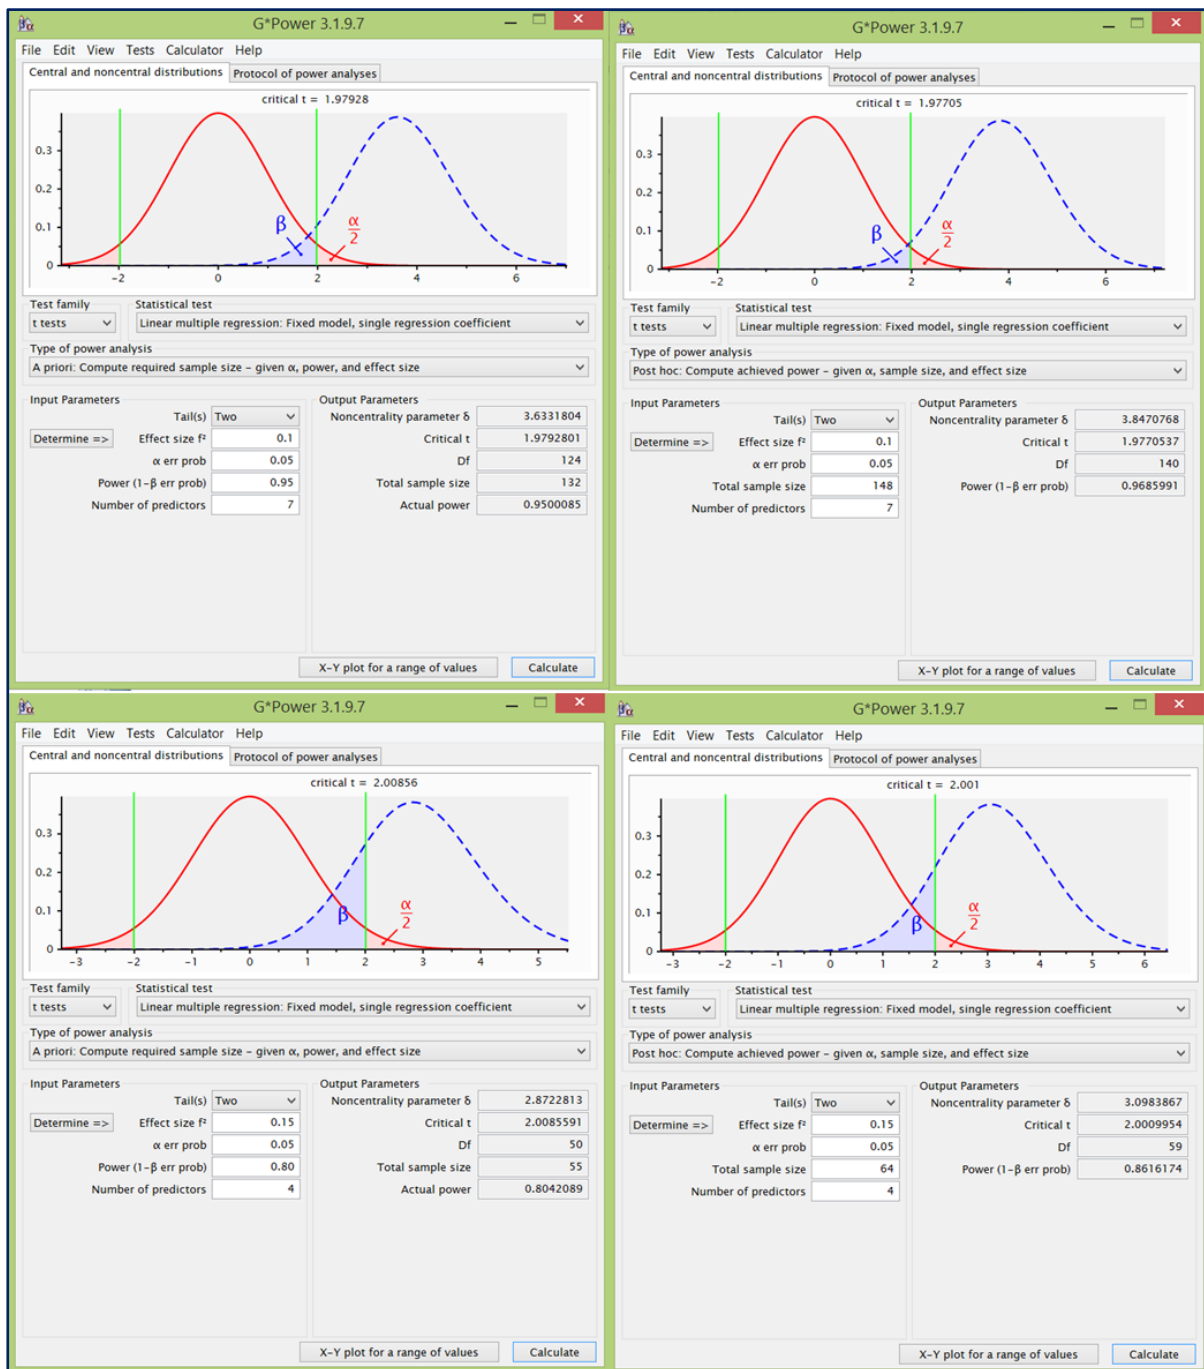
G*Power 3.1.9.7

File Edit View Tests Calculator Help

Central and noncentral distributions | Protocol of power analyses

critical t = 1.97928

0.3
0.2
0.1
0
-2 0 2 4 6

β
$\frac{\alpha}{2}$

Test family
t tests

Statistical test
Linear multiple regression: Fixed model, single regression coefficient

Type of power analysis
A priori: Compute required sample size – given α, power, and effect size

Input Parameters
Tail(s) Two
Determine => Effect size f² 0.1
α err prob 0.05
Power (1–β err prob) 0.95
Number of predictors 7

Output Parameters
Noncentrality parameter δ 3.6331804
Critical t 1.9792801
Df 124
Total sample size 132
Actual power 0.9500085

X–Y plot for a range of values
Calculate

G*Power 3.1.9.7

File Edit View Tests Calculator Help

Central and noncentral distributions | Protocol of power analyses

critical t = 1.97705

0.3
0.2
0.1
0
-2 0 2 4 6

β
$\frac{\alpha}{2}$

Test family
t tests

Statistical test
Linear multiple regression: Fixed model, single regression coefficient

Type of power analysis
Post hoc: Compute achieved power – given α, sample size, and effect size

Input Parameters
Tail(s) Two
Determine => Effect size f² 0.1
α err prob 0.05
Total sample size 148
Number of predictors 7

Output Parameters
Noncentrality parameter δ 3.8470768
Critical t 1.9770537
Df 140
Power (1–β err prob) 0.9685991

X–Y plot for a range of values
Calculate

G*Power 3.1.9.7

File Edit View Tests Calculator Help

Central and noncentral distributions | Protocol of power analyses

critical t = 2.00856

0.3
0.2
0.1
0
-3 -2 -1 0 1 2 3 4 5

β
$\frac{\alpha}{2}$

Test family
t tests

Statistical test
Linear multiple regression: Fixed model, single regression coefficient

Type of power analysis
A priori: Compute required sample size – given α, power, and effect size

Input Parameters
Tail(s) Two
Determine => Effect size f² 0.15
α err prob 0.05
Power (1–β err prob) 0.80
Number of predictors 4

Output Parameters
Noncentrality parameter δ 2.8722813
Critical t 2.0085591
Df 50
Total sample size 55
Actual power 0.8042089

X–Y plot for a range of values
Calculate

G*Power 3.1.9.7

File Edit View Tests Calculator Help

Central and noncentral distributions | Protocol of power analyses

critical t = 2.001

0.3
0.2
0.1
0
-3 -2 -1 0 1 2 3 4 5 6

β
$\frac{\alpha}{2}$

Test family
t tests

Statistical test
Linear multiple regression: Fixed model, single regression coefficient

Type of power analysis
Post hoc: Compute achieved power – given α, sample size, and effect size

Input Parameters
Tail(s) Two
Determine => Effect size f² 0.15
α err prob 0.05
Total sample size 64
Number of predictors 4

Output Parameters
Noncentrality parameter δ 3.0983867
Critical t 2.0009954
Df 59
Power (1–β err prob) 0.8616174

X–Y plot for a range of values
Calculate